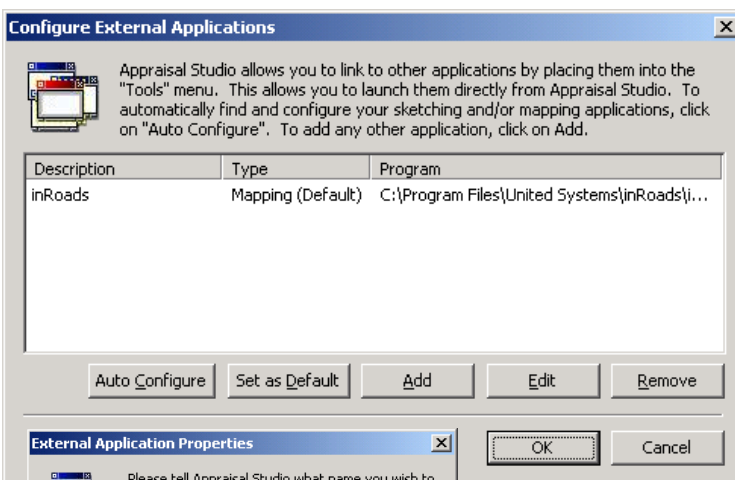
Configure External Applications

Appraisal Studio allows you to link to other applications by placing them into the "Tools" menu. This allows you to launch them directly from Appraisal Studio. To automatically find and configure your sketching and/or mapping applications, click on "Auto Configure". To add any other application, click on Add.

| Description | Type | Program |
|---|---|---|
| inRoads | Mapping (Default) | C:\Program Files\United Systems\inRoads\i... |

Auto Configure Set as Default Add Edit Remove

External Application Properties

OK Cancel

Please tell Appraisal Studio what name you wish to